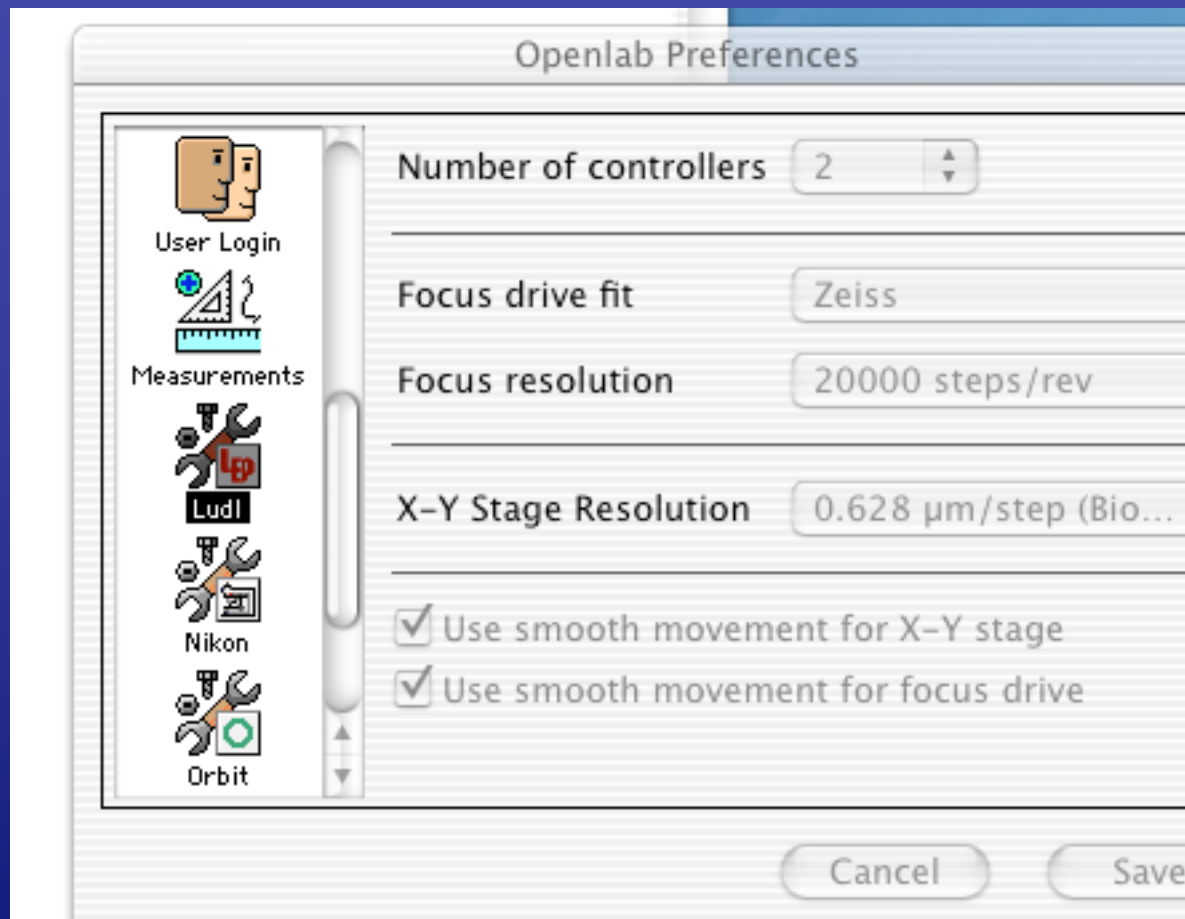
Openlab Preferences

User Login
Measurements
LEP
Ludl
Nikon
Orbit

Number of controllers 2

Focus drive fit Zeiss

Focus resolution 20000 steps/rev

X-Y Stage Resolution 0.628 µm/step (Bio...

Use smooth movement for X-Y stage
Use smooth movement for focus drive

Cancel Save